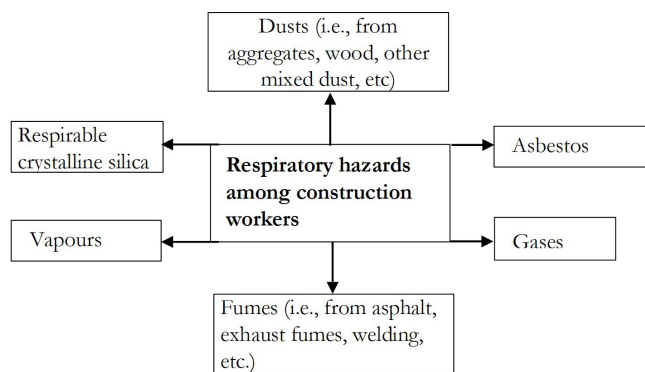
Dusts (i.e., from aggregates, wood, other mixed dust, etc)

Respirable crystalline silica

Respiratory hazards among construction workers

Asbestos

Vapours

Gases

Fumes (i.e., from asphalt, exhaust fumes, welding, etc.)